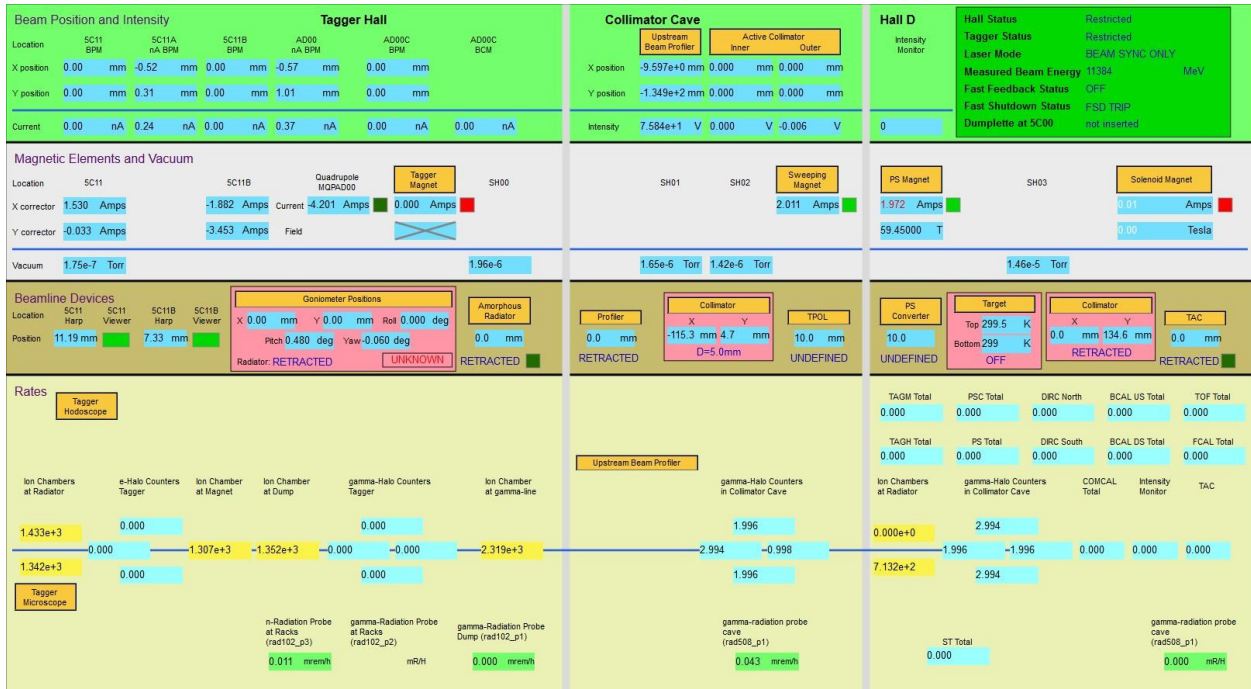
Beam Position and Intensity
Tagger Hall

| Location | 5C11 BPM | 5C11A nA BPM | 5C11B BPM | AD00 nA BPM | AD00C BPM | AD00C BCM |
|---|---|---|---|---|---|---|
| X position | 0.00 mm | -0.52 mm | 0.00 mm | -0.57 mm | 0.00 mm | |
| Y position | 0.00 mm | 0.31 mm | 0.00 mm | 1.01 mm | 0.00 mm | |
| Current | 0.00 nA | 0.24 nA | 0.00 nA | 0.37 nA | 0.00 nA | 0.00 nA |

Collimator Cave

| | Upstream Beam Profiler | Active Collimator Inner | Outer |
|---|---|---|---|
| X position | -9.597e+0 mm | 0.000 mm | 0.000 mm |
| Y position | -1.349e+2 mm | 0.000 mm | 0.000 mm |
| Intensity | 7.584e+1 V | 0.000 V | -0.006 V |

Hall D
Intensity Monitor
0

Hall Status Restricted
Tagger Status Restricted
Laser Mode BEAM SYNC ONLY
Measured Beam Energy 11384 MeV
Fast Feedback Status OFF
Fast Shutdown Status FSD TRIP
Dumplette at 5C00 not inserted

Magnetic Elements and Vacuum
Location 5C11 5C11B Quadrupole MQPAD00 Tagger Magnet SH00
X corrector 1.530 Amps -1.882 Amps Current -4.201 Amps 0.000 Amps
Y corrector -0.033 Amps -3.453 Amps Field
Vacuum 1.75e-7 Torr 1.96e-6
SH01 SH02 Sweeping Magnet
2.011 Amps
1.65e-6 Torr 1.42e-6 Torr
PS Magnet SH03 Solenoid Magnet
1.972 Amps 0.01 Amps
59.45000 T 0.00 Tesla
1.46e-5 Torr

Beamline Devices
Location 5C11 Harp 5C11 Viewer 5C11B Harp 5C11B Viewer
Position 11.19 mm 7.33 mm
Goniometer Positions
X 0.00 mm Y 0.00 mm Roll 0.000 deg
Pitch 0.480 deg Yaw -0.060 deg
Radiator: RETRACTED UNKNOWN
Amorphous Radiator
0.0 mm
RETRACTED
Profiler
0.0 mm
RETRACTED
Collimator
X Y
-115.3 mm 4.7 mm
D=5.0mm
TPOL
10.0 mm
UNDEFINED
PS Converter
10.0
UNDEFINED
Target
Top 299.5 K
Bottom 299 K
OFF
Collimator
X Y
0.0 mm 134.6 mm
RETRACTED
TAC
0.0 mm
RETRACTED

Rates
Tagger Hodoscope
Ion Chambers at Radiator 1.433e+3 1.342e+3
e-Halo Counters Tagger 0.000 -0.000 0.000
Ion Chamber at Magnet 1.307e+3
Ion Chamber at Dump -1.352e+3
gamma-Halo Counters Tagger 0.000 -0.000 -0.000 0.000
Ion Chamber at gamma-line 2.319e+3
Tagger Microscope
n-Radiation Probe at Racks (rad102_p3) 0.011 mrem/h
gamma-Radiation Probe at Racks (rad102_p2) mR/H
gamma-Radiation Probe Dump (rad102_p1) 0.000 mrem/h
Upstream Beam Profiler
gamma-Halo Counters in Collimator Cave 1.996 2.994 -0.998 1.996
gamma-radiation probe cave (rad508_p1) 0.043 mrem/h
TAGM Total 0.000 PSC Total 0.000 DIRC North 0.000 BCAL US Total 0.000 TOF Total 0.000
TAGH Total 0.000 PS Total 0.000 DIRC South 0.000 BCAL DS Total 0.000 FCAL Total 0.000
Ion Chambers at Radiator 0.000e+0 7.132e+2
gamma-Halo Counters in Collimator Cave 2.994 -1.996 -1.996 2.994
COMCAL Total 0.000 Intensity Monitor 0.000 TAC 0.000
ST Total 0.000
gamma-radiation probe cave (rad508_p1) 0.000 mR/H